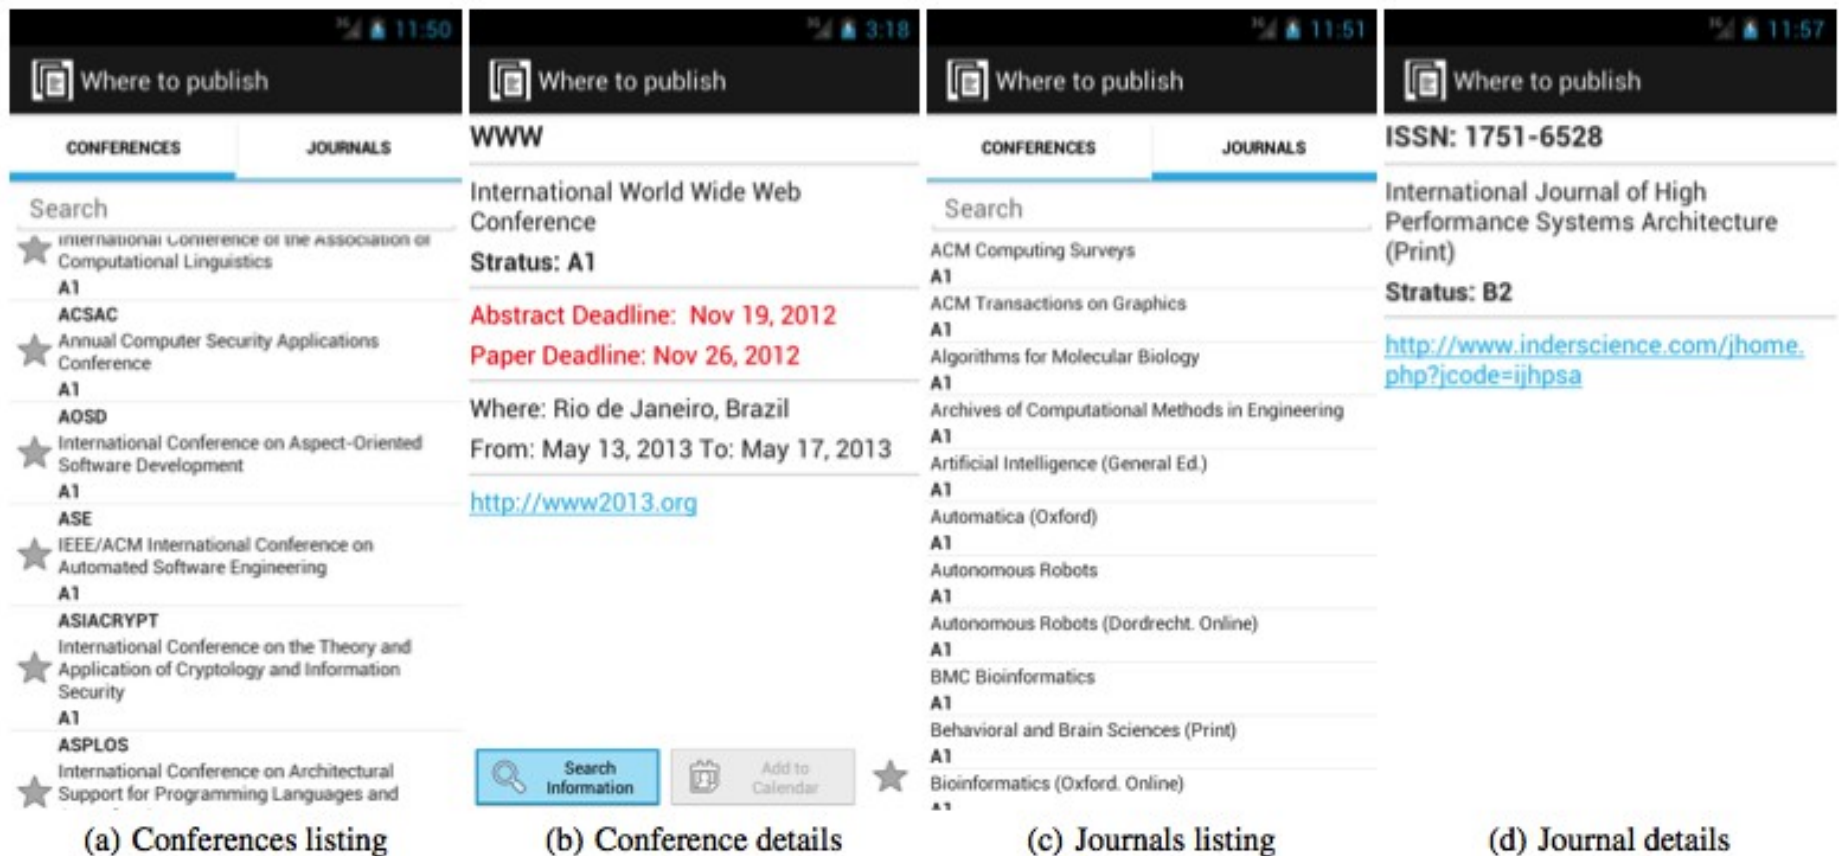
11:50

Where to publish

CONFERENCES JOURNALS

Search

International Conference of the Association of Computational Linguistics
A1

ACSAC
Annual Computer Security Applications Conference
A1

AOSD
International Conference on Aspect-Oriented Software Development
A1

ASE
IEEE/ACM International Conference on Automated Software Engineering
A1

ASIACRYPT
International Conference on the Theory and Application of Cryptology and Information Security
A1

ASPLOS
International Conference on Architectural Support for Programming Languages and

(a) Conferences listing

3:18

Where to publish

WWW

International World Wide Web Conference

Stratus: A1

Abstract Deadline: Nov 19, 2012

Paper Deadline: Nov 26, 2012

Where: Rio de Janeiro, Brazil

From: May 13, 2013 To: May 17, 2013

http://www2013.org

Search Information

Add to Calendar

(b) Conference details

11:51

Where to publish

CONFERENCES JOURNALS

Search

ACM Computing Surveys
A1

ACM Transactions on Graphics
A1

Algorithms for Molecular Biology
A1

Archives of Computational Methods in Engineering
A1

Artificial Intelligence (General Ed.)
A1

Automatica (Oxford)
A1

Autonomous Robots
A1

Autonomous Robots (Dordrecht. Online)
A1

BMC Bioinformatics
A1

Behavioral and Brain Sciences (Print)
A1

Bioinformatics (Oxford. Online)
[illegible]

(c) Journals listing

11:57

Where to publish

ISSN: 1751-6528

International Journal of High Performance Systems Architecture (Print)

Stratus: B2

http://www.inderscience.com/jhome.php?jcode=ijhpsa

(d) Journal details